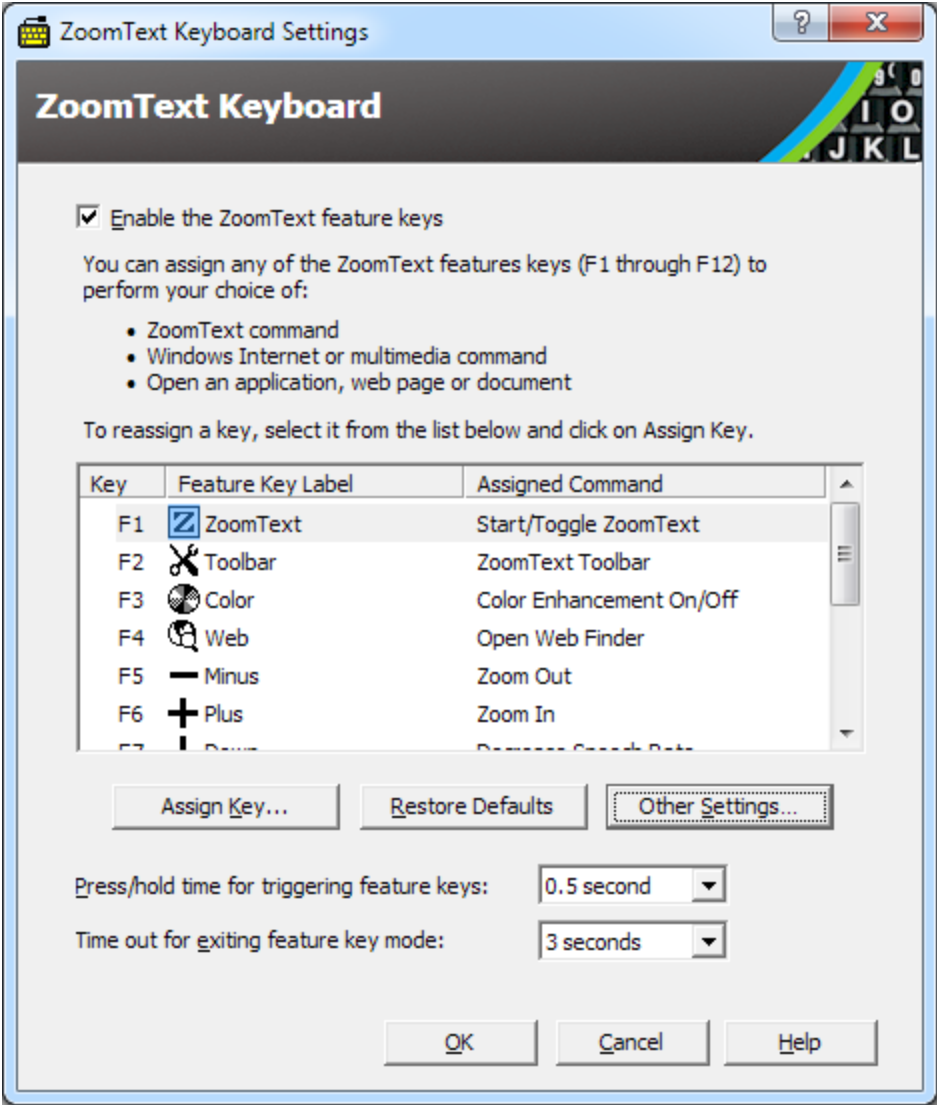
ZoomText Keyboard Settings

ZoomText Keyboard

9 0
I O
J K L

Enable the ZoomText feature keys

You can assign any of the ZoomText features keys (F1 through F12) to perform your choice of:

- ZoomText command
- Windows Internet or multimedia command
- Open an application, web page or document

To reassign a key, select it from the list below and click on Assign Key.

| Key | Feature Key Label | Assigned Command |
|---|---|---|
| F1 | ZoomText | Start/Toggle ZoomText |
| F2 | Toolbar | ZoomText Toolbar |
| F3 | Color | Color Enhancement On/Off |
| F4 | Web | Open Web Finder |
| F5 | Minus | Zoom Out |
| F6 | Plus | Zoom In |
| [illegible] | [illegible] | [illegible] |

Assign Key...
Restore Defaults
Other Settings...

Press/hold time for triggering feature keys: 0.5 second

Time out for exiting feature key mode: 3 seconds

OK
Cancel
Help